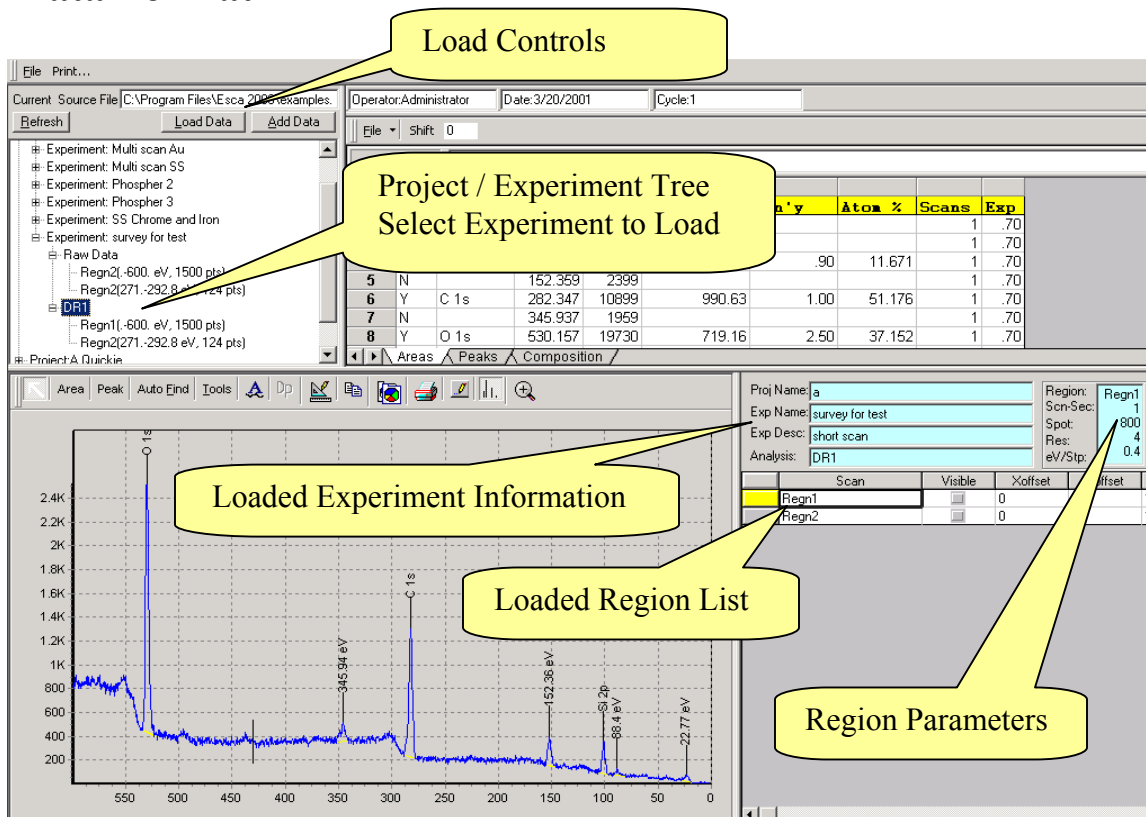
Load Controls

File Print...

Current Source File C:\Program Files\Esca 20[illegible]\examples.

Refresh

Load Data

Add Data

Operator:Administrator

Date:3/20/2001

Cycle:1

File Shift 0

Experiment: Multi scan Au
Experiment: Multi scan SS
Experiment: Phospher 2
Experiment: Phospher 3
Experiment: SS Chrome and Iron
Experiment: survey for test
Raw Data
Regn2(.-600. eV, 1500 pts)
Regn2(271.-292.8 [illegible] 124 pts)
DR1
Regn1(.-600. eV, 1500 pts)
Regn2(271.-292.8 eV, 124 pts)
Project:A Quickie

Project / Experiment Tree
Select Experiment to Load

| | | | | | n'y | Atom % | Scans | Exp |
|---|---|---|---|---|---|---|---|---|
| | | | | | | | 1 | .70 |
| | | | | | | | 1 | .70 |
| | | | | | .90 | 11.671 | 1 | .70 |
| 5 | N | | 152.359 | 2399 | | | 1 | .70 |
| 6 | Y | C 1s | 282.347 | 10899 | 990.63 | 1.00 | 51.176 | 1 | .70 |
| 7 | N | | 345.937 | 1959 | | | 1 | .70 |
| 8 | Y | O 1s | 530.157 | 19730 | 719.16 | 2.50 | 37.152 | 1 | .70 |

Areas Peaks Composition

Area Peak Auto Find Tools Dp

Proj Name: a
Exp Name: survey for test
Exp Desc: short scan
Analysis: DR1

Region: Regn1
Scn-Sec: 1
Spot: 800
Res: 4
eV/Stp: 0.4

Loaded Experiment Information

| Scan | Visible | Xoffset | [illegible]ffset |
|---|---|---|---|
| Regn1 | | 0 | |
| Regn2 | | 0 | |

Loaded Region List

Region Parameters

2.4K
2.2K
2K
1.8K
1.6K
1.4K
1.2K
1K
800
600
400
200

O 1s
345.94 eV
C 1s
152.36 eV
Si 2p
88.4 eV
22.77 eV

550 500 450 400 350 300 250 200 150 100 50 0